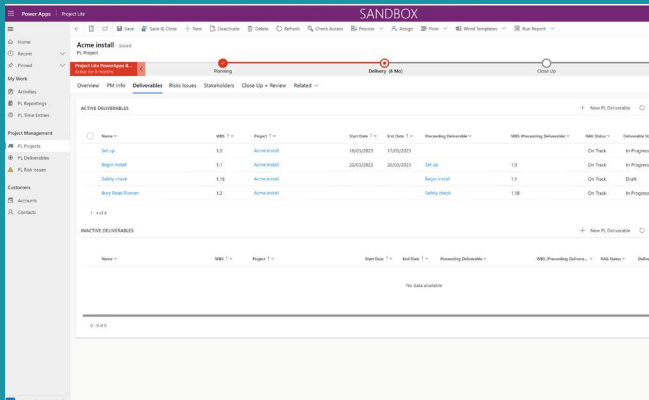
Power Apps | Project Lite

SANDBOX

Save | Save & Close | + New | Deactivate | Delete | Refresh | Check Access | Process | Assign | Flow | Word Templates | Run Report

Home
Recent
Pinned

My Work
Activities
PL Reportings
PL Time Entries

Project Management
PL Projects
PL Deliverables
PL Risk Issues

Customers
Accounts
Contacts

Acme install - Saved
PL Project

Project Lite PowerApps B...
Active for 6 months

Planning | Delivery (6 Mo) | Close Up

Overview | PM Info | Deliverables | Risks Issues | Stakeholders | Close Up + Review | Related

ACTIVE DELIVERABLES | + New PL Deliverable

| Name | WBS | Project | Start Date | End Date | Preceding Deliverable | WBS (Preceding Deliverable) | RAG Status | Deliverable St... |
|---|---|---|---|---|---|---|---|---|
| Set up | 1.0 | Acme install | 16/03/2023 | 17/03/2023 | | | On Track | In Progress |
| Begin Install | 1.1 | Acme install | 20/03/2023 | 28/03/2023 | Set up | 1.0 | On Track | In Progress |
| Safety check | 1.1B | Acme install | | | Begin Install | 1.1 | On Track | Draft |
| Bury Road Runner | 1.2 | Acme install | | | Safety check | 1.1B | On Track | In Progress |

1 - 4 of 4

INACTIVE DELIVERABLES | + New PL Deliverable

| Name | WBS | Project | Start Date | End Date | Preceding Deliverable | WBS (Preceding Delivera... | RAG Status | Deliv... |
|---|---|---|---|---|---|---|---|---|

No data available

0 - 0 of 0